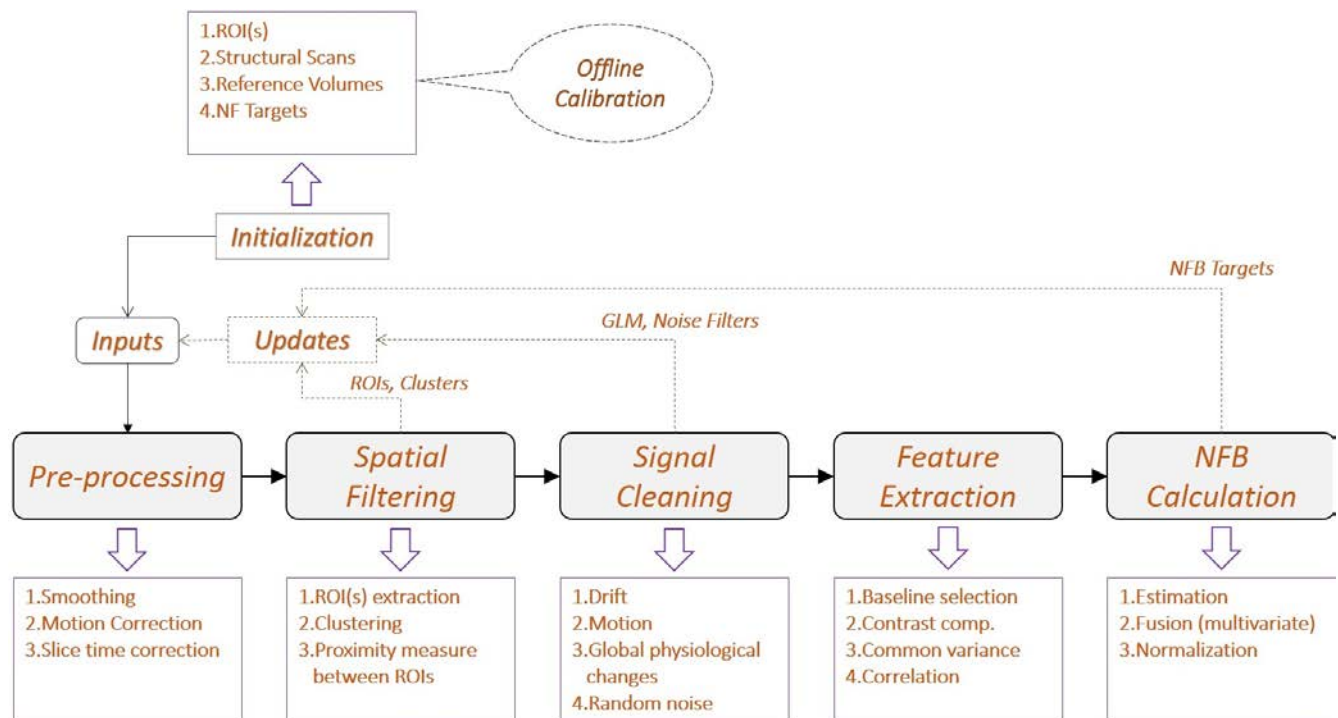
1.ROI(s)
2.Structural Scans
3.Reference Volumes
4.NF Targets

Offline Calibration

Initialization

NFB Targets

GLM, Noise Filters

Inputs

Updates

ROIs, Clusters

Pre-processing

Spatial Filtering

Signal Cleaning

Feature Extraction

NFB Calculation

1.Smoothing
2.Motion Correction
3.Slice time correction

1.ROI(s) extraction
2.Clustering
3.Proximity measure between ROIs

1.Drift
2.Motion
3.Global physiological changes
4.Random noise

1.Baseline selection
2.Contrast comp.
3.Common variance
4.Correlation

1.Estimation
2.Fusion (multivariate)
3.Normalization